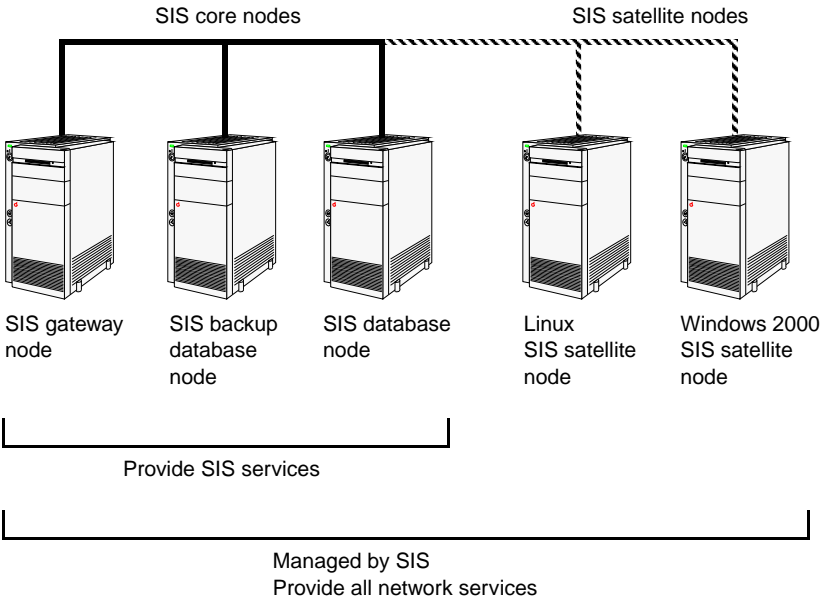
SIS core nodes

SIS satellite nodes

SIS gateway node

SIS backup database node

SIS database node

Linux SIS satellite node

Windows 2000 SIS satellite node

Provide SIS services

Managed by SIS
Provide all network services